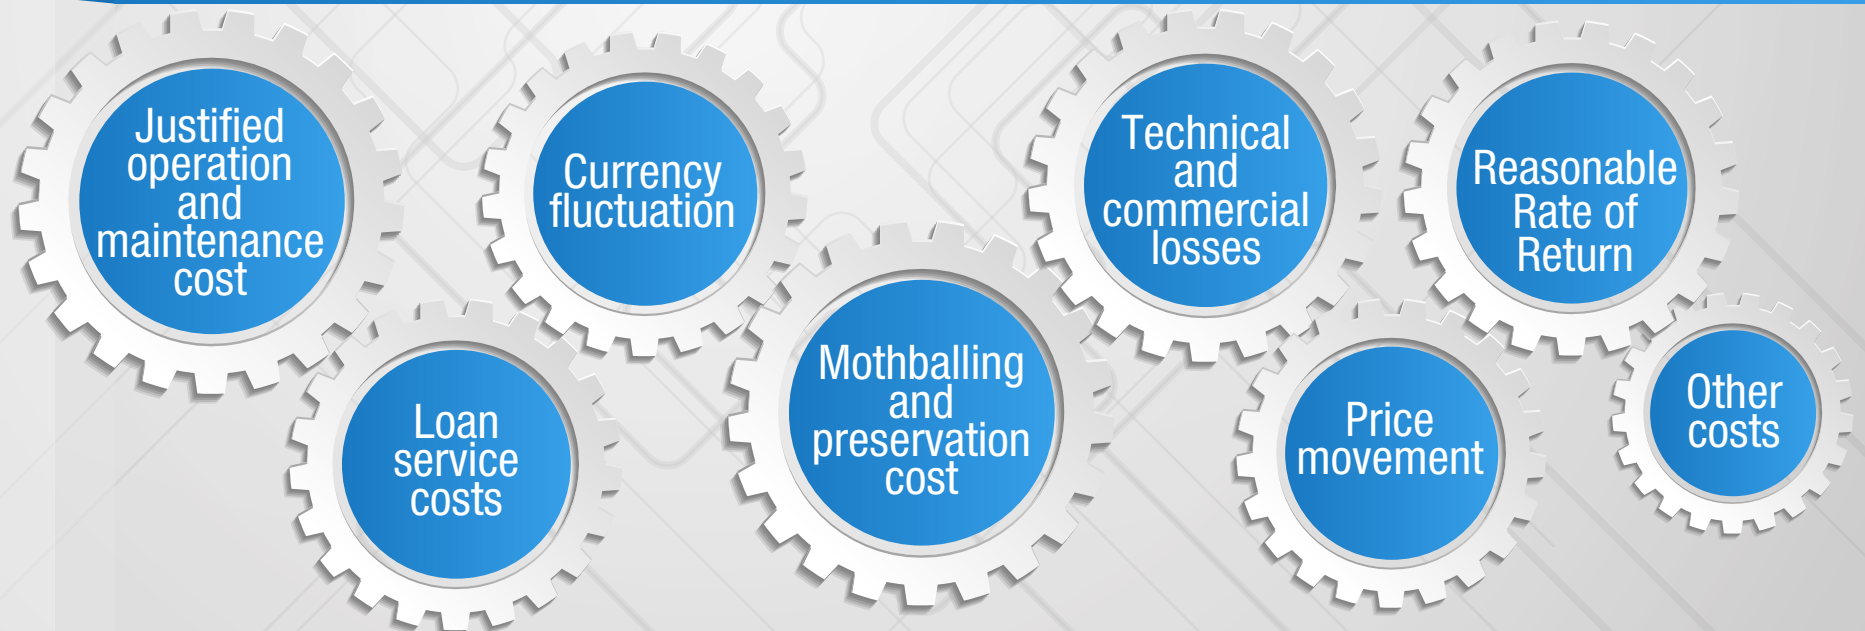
Justified operation and maintenance cost

Loan service costs

Currency fluctuation

Mothballing and preservation cost

Technical and commercial losses

Price movement

Reasonable Rate of Return

Other costs